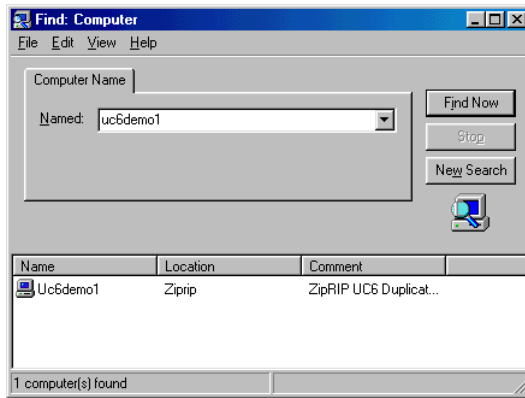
Find: Computer

File Edit View Help

Computer Name

Named: uc6demo1

Find Now

Stop

New Search

| Name | Location | Comment |
|---|---|---|
| Uc6demo1 | Ziprip | ZipRIP UC6 Duplicat... |

1 computer(s) found